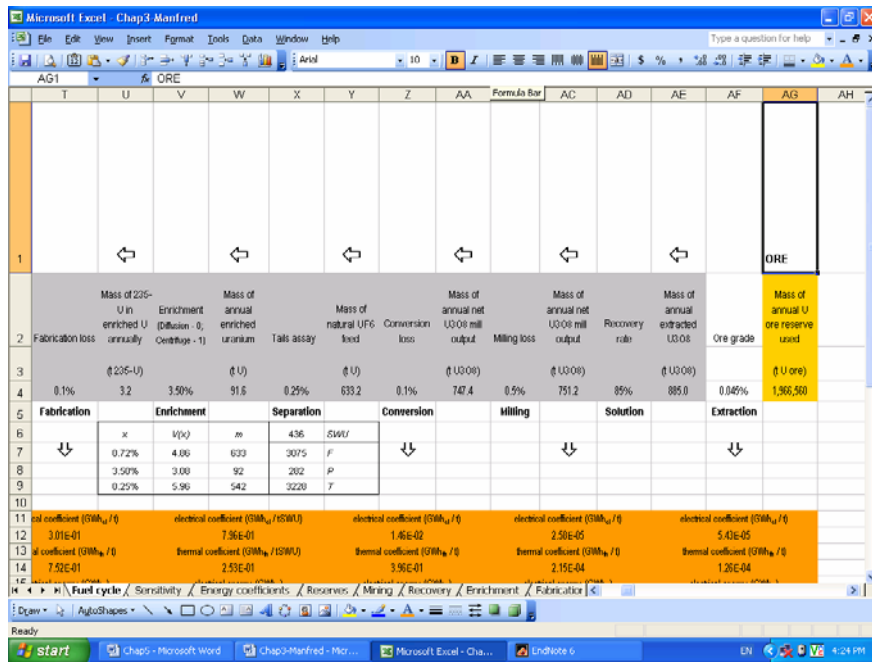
Microsoft Excel - Chap3-Manfred

File Edit View Insert Format Tools Data Window Help

Type a question for help

Arial 10 B I $ %

AG1 fx ORE

| | T | U | V | W | X | Y | Z | AA | Formula Bar | AC | AD | AE | AF | AG | AH |
|---|---|---|---|---|---|---|---|---|---|---|---|---|---|---|---|
| 1 | | ⇦ | | ⇦ | | ⇦ | | ⇦ | | ⇦ | | ⇦ | | ORE | |
| 2 | Fabrication loss | Mass of 235-U in enriched U annually | Enrichment (Diffusion - 0; Centrifuge - 1) | Mass of annual enriched uranium | Tails assay | Mass of natural UF6 feed | Conversion loss | Mass of annual net U3O8 mill output | Milling loss | Mass of annual net U3O8 mill output | Recovery rate | Mass of annual extracted U3O8 | Ore grade | Mass of annual U ore reserve used | |
| 3 | | (t 235-U) | | (t U) | | (t U) | | (t U3O8) | | (t U3O8) | | (t U3O8) | | (t U ore) | |
| 4 | 0.1% | 3.2 | 3.50% | 91.6 | 0.25% | 633.2 | 0.1% | 747.4 | 0.5% | 751.2 | 85% | 885.0 | 0.045% | 1,966,560 | |
| 5 | Fabrication | | Enrichment | | Separation | | Conversion | | Milling | | Solution | | Extraction | | |
| 6 | | x | V(x) | m | 436 | SWU | | | | | | | | | |
| 7 | ⇩ | 0.72% | 4.86 | 633 | 3075 | F | ⇩ | | | ⇩ | | | ⇩ | | |
| 8 | | 3.50% | 3.08 | 92 | 282 | P | | | | | | | | | |
| 9 | | 0.25% | 5.96 | 542 | 3228 | T | | | | | | | | | |
| 10 | | | | | | | | | | | | | | | |
| 11 | cal coefficient (GWh$_{el}$ / t) | | electrical coefficient (GWh$_{el}$ / tSWU) | | | electrical coefficient (GWh$_{el}$ / t) | | | electrical coefficient (GWh$_{el}$ / t) | | | electrical coefficient (GWh$_{el}$ / t) | | | |
| 12 | 3.01E-01 | | 7.96E-01 | | | 1.46E-02 | | | 2.58E-05 | | | 5.43E-05 | | | |
| 13 | al coefficient (GWh$_{th}$ / t) | | thermal coefficient (GWh$_{th}$ / tSWU) | | | thermal coefficient (GWh$_{th}$ / t) | | | thermal coefficient (GWh$_{th}$ / t) | | | thermal coefficient (GWh$_{th}$ / t) | | | |
| 14 | 7.52E-01 | | 2.53E-01 | | | 3.96E-01 | | | 2.15E-04 | | | 1.26E-04 | | | |

Fuel cycle / Sensitivity / Energy coefficients / Reserves / Mining / Recovery / Enrichment / Fabrication

Draw · AutoShapes ·

Ready

start | Chap5 - Microsoft Word | Chap3-Manfred - Micr... | Microsoft Excel - Cha... | EndNote 6 | EN 4:24 PM